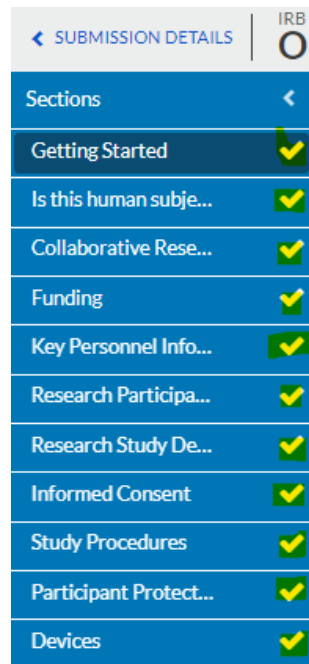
< SUBMISSION DETAILS

IRB

O

Sections <

Getting Started

Is this human subje...

Collaborative Rese...

Funding

Key Personnel Info...

Research Participa...

Research Study De...

Informed Consent

Study Procedures

Participant Protect...

Devices